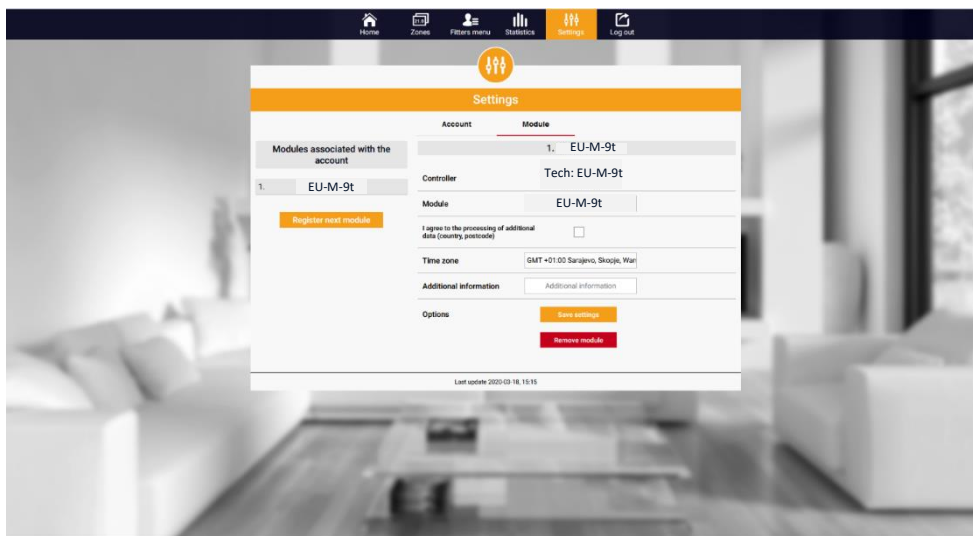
Home Zones Fitters menu Statistics Settings Log out

Settings

Account Module

Modules associated with the account

1. EU-M-9t

Register next module

1. EU-M-9t

Controller Tech: EU-M-9t

Module EU-M-9t

I agree to the processing of additional data (country, postcode)

Time zone GMT +01:00 Sarajevo, Skopje, War

Additional information Additional information

Options Save settings

Remove module

Last update 2020-03-18, 15:15